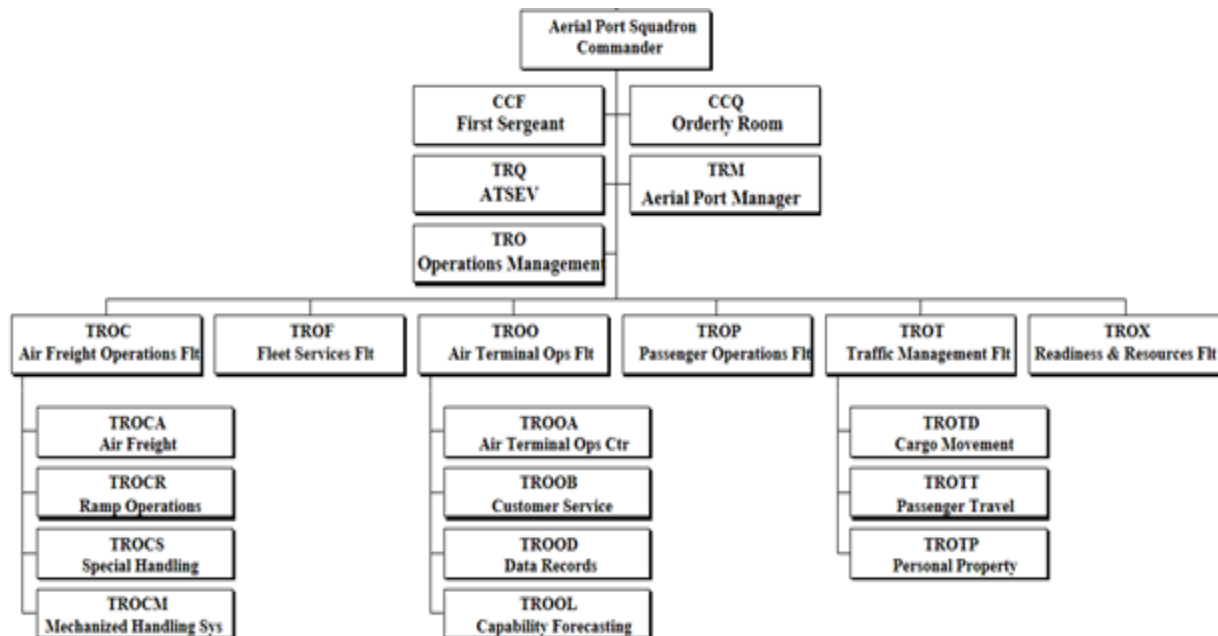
Aerial Port Squadron Commander

CCF
First Sergeant

CCQ
Orderly Room

TRQ
ATSEV

TRM
Aerial Port Manager

TRO
Operations Managemen

TROC
Air Freight Operations Flt

TROF
Fleet Services Flt

TROO
Air Terminal Ops Flt

TROP
Passenger Operations Flt

TROT
Traffic Management Flt

TROX
Readiness & Resources Flt

TROCA
Air Freight

TROCR
Ramp Operations

TROCS
Special Handling

TROCM
Mechanized Handling Sys

TROOA
Air Terminal Ops Ctr

TROOB
Customer Service

TROOD
Data Records

TROOL
Capability Forecasting

TROTD
Cargo Movement

TROTT
Passenger Travel

TROTP
Personal Property